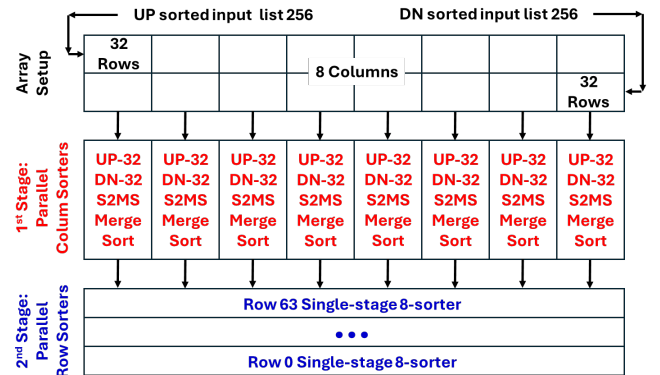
UP sorted input list 256

DN sorted input list 256

Array Setup

32 Rows

8 Columns

32 Rows

1st Stage: Parallel Colum Sorters

| UP-32 DN-32 S2MS Merge Sort | UP-32 DN-32 S2MS Merge Sort | UP-32 DN-32 S2MS Merge Sort | UP-32 DN-32 S2MS Merge Sort | UP-32 DN-32 S2MS Merge Sort | UP-32 DN-32 S2MS Merge Sort | UP-32 DN-32 S2MS Merge Sort | UP-32 DN-32 S2MS Merge Sort |
|---|---|---|---|---|---|---|---|

2nd Stage: Parallel Row Sorters

Row 63 Single-stage 8-sorter

• • •

Row 0 Single-stage 8-sorter